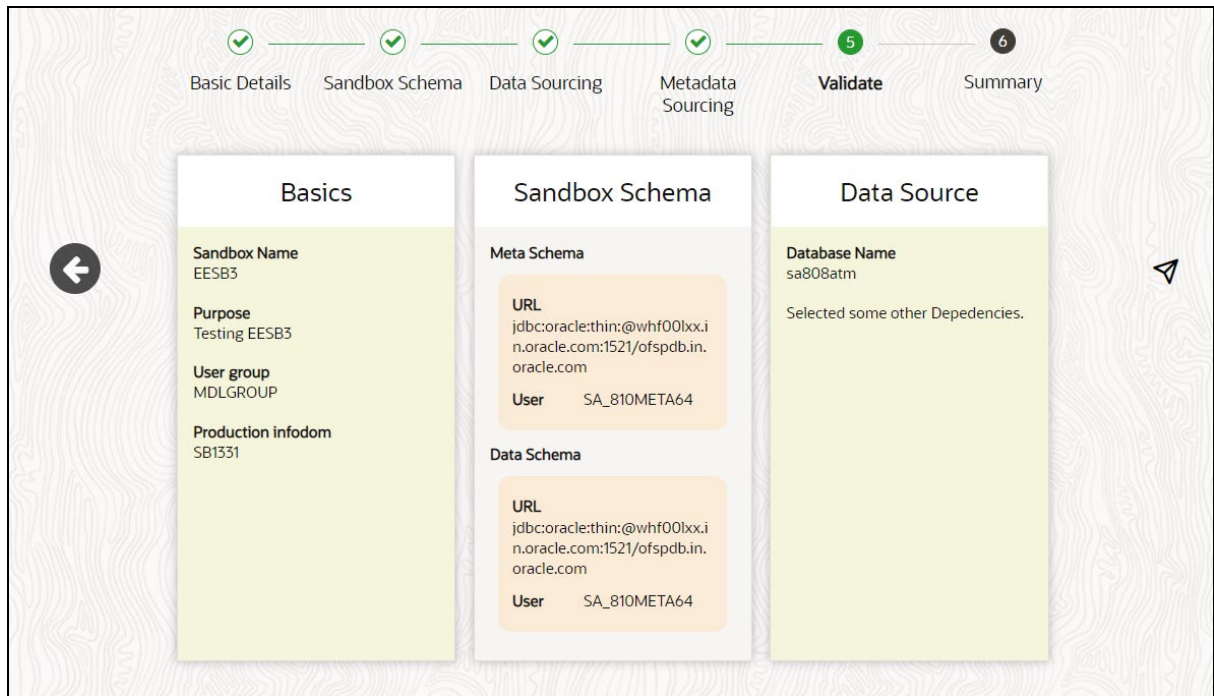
Basic Details Sandbox Schema Data Sourcing Metadata Sourcing 5 Validate 6 Summary

Basics

Sandbox Name
EESB3

Purpose
Testing EESB3

User group
MDLGROUP

Production infodom
SB1331

Sandbox Schema

Meta Schema

URL
jdbc:oracle:thin:@whf00lxx.in.oracle.com:1521/ofspdb.in.oracle.com

User SA_810META64

Data Schema

URL
jdbc:oracle:thin:@whf00lxx.in.oracle.com:1521/ofspdb.in.oracle.com

User SA_810META64

Data Source

Database Name
sa808atm

Selected some other Depedencies.